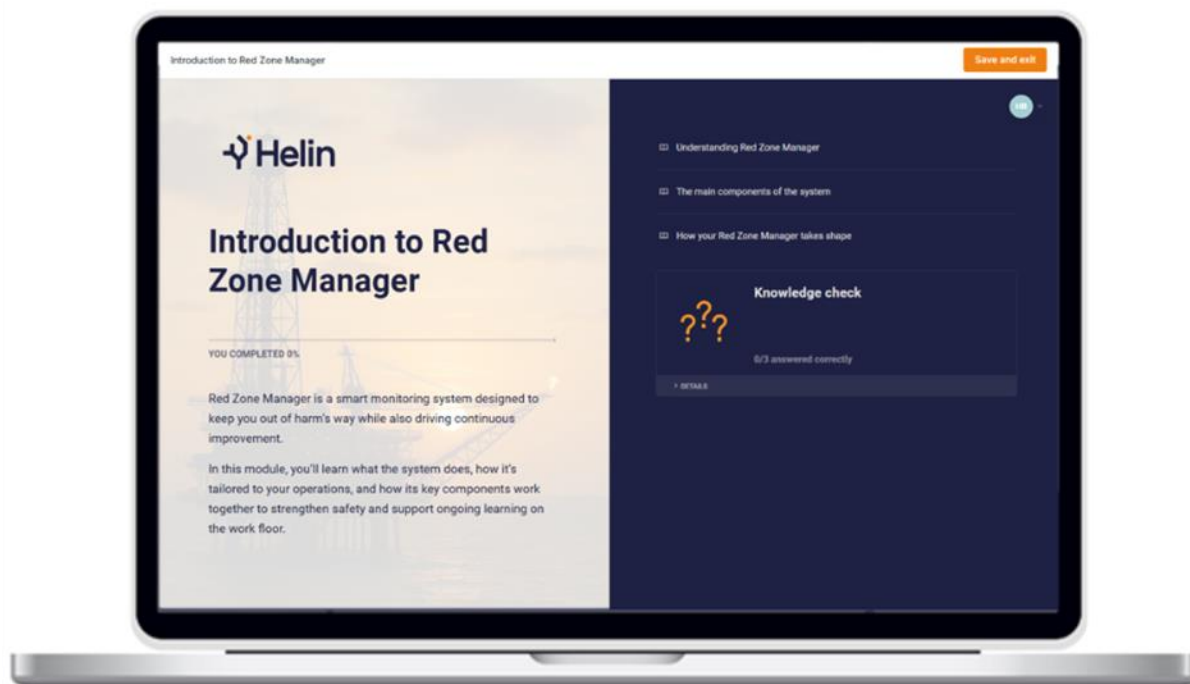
Introduction to Red Zone Manager

Save and exit

Helin

Introduction to Red Zone Manager

YOU COMPLETED 0%

Red Zone Manager is a smart monitoring system designed to keep you out of harm's way while also driving continuous improvement.

In this module, you'll learn what the system does, how it's tailored to your operations, and how its key components work together to strengthen safety and support ongoing learning on the work floor.

HB

Understanding Red Zone Manager

The main components of the system

How your Red Zone Manager takes shape

Knowledge check

0/3 answered correctly

DETAILS